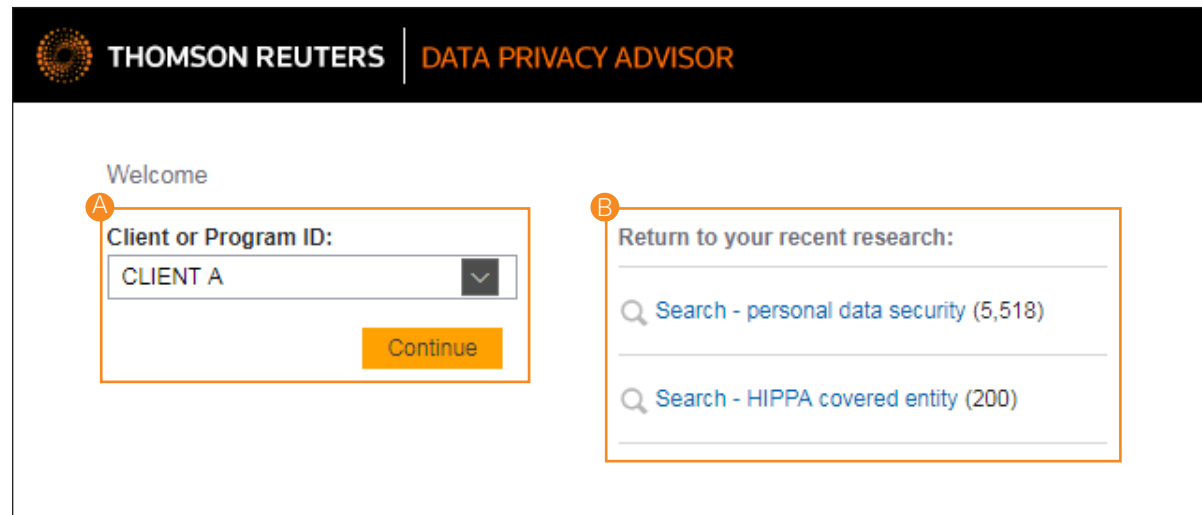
THOMSON REUTERS | DATA PRIVACY ADVISOR

Welcome

A

Client or Program ID:

CLIENT A

Continue

B

Return to your recent research:

Search - personal data security (5,518)

Search - HIPPA covered entity (200)